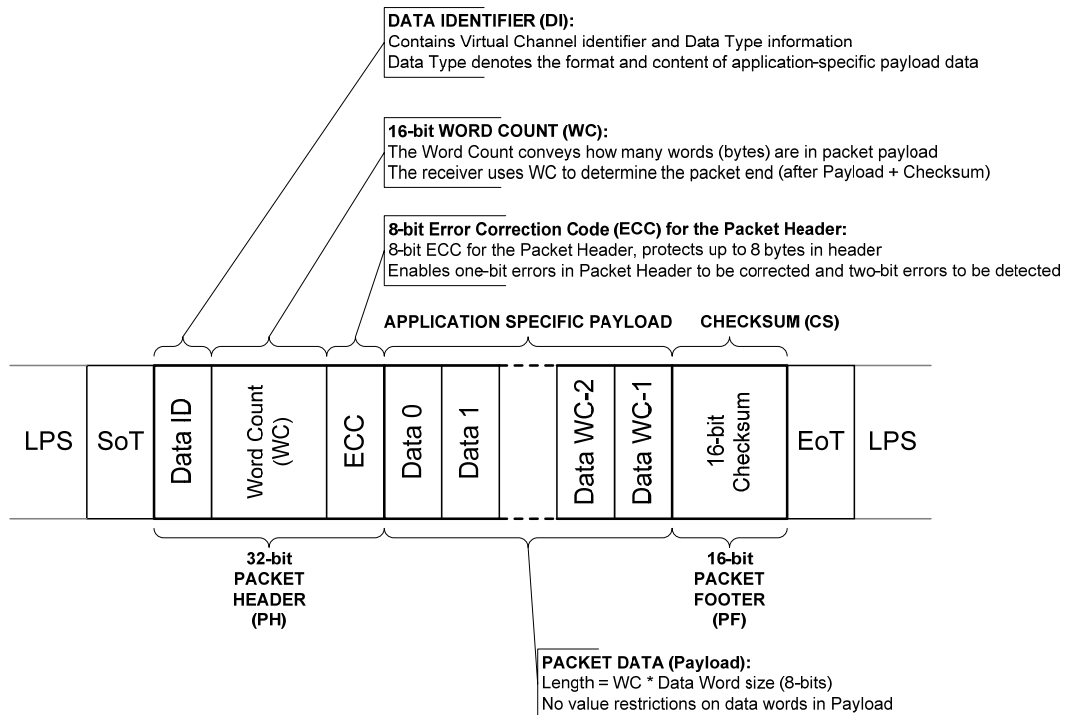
DATA IDENTIFIER (DI):
Contains Virtual Channel identifier and Data Type information
Data Type denotes the format and content of application-specific payload data

16-bit WORD COUNT (WC):
The Word Count conveys how many words (bytes) are in packet payload
The receiver uses WC to determine the packet end (after Payload + Checksum)

8-bit Error Correction Code (ECC) for the Packet Header:
8-bit ECC for the Packet Header, protects up to 8 bytes in header
Enables one-bit errors in Packet Header to be corrected and two-bit errors to be detected

APPLICATION SPECIFIC PAYLOAD

CHECKSUM (CS)

LPS

SoT

Data ID

Word Count (WC)

ECC

Data 0

Data 1

Data WC-2

Data WC-1

16-bit Checksum

EoT

LPS

32-bit PACKET HEADER (PH)

16-bit PACKET FOOTER (PF)

PACKET DATA (Payload):
Length = WC * Data Word size (8-bits)
No value restrictions on data words in Payload